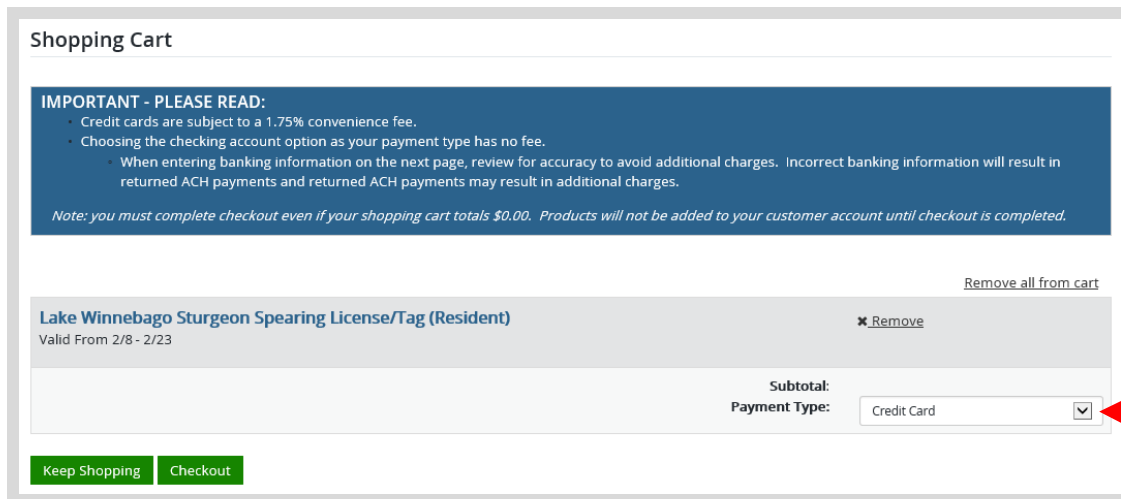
Shopping Cart

IMPORTANT - PLEASE READ:

- Credit cards are subject to a 1.75% convenience fee.
- Choosing the checking account option as your payment type has no fee.
  - When entering banking information on the next page, review for accuracy to avoid additional charges. Incorrect banking information will result in returned ACH payments and returned ACH payments may result in additional charges.

Note: you must complete checkout even if your shopping cart totals $0.00. Products will not be added to your customer account until checkout is completed.

Remove all from cart

Lake Winnebago Sturgeon Spearing License/Tag (Resident)
Valid From 2/8 - 2/23

✖ Remove

Subtotal:
Payment Type: Credit Card

Keep Shopping Checkout